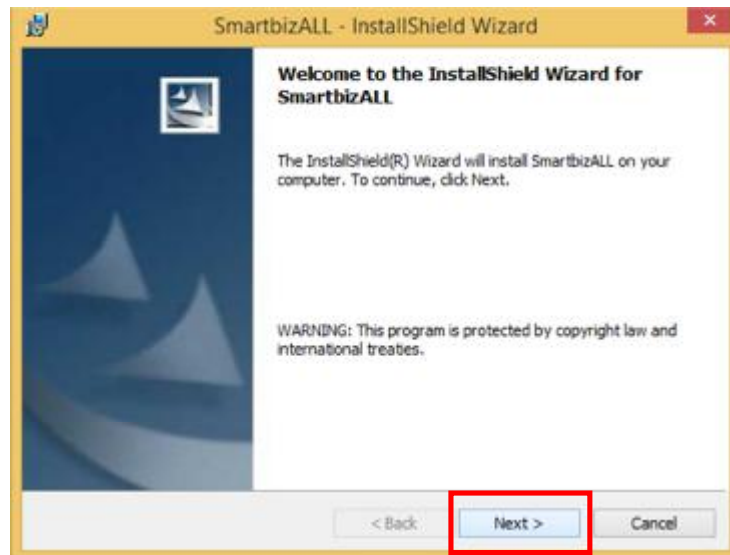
SmartbizALL - InstallShield Wizard

Welcome to the InstallShield Wizard for SmartbizALL

The InstallShield(R) Wizard will install SmartbizALL on your computer. To continue, click Next.

WARNING: This program is protected by copyright law and international treaties.

< Back

Next >

Cancel